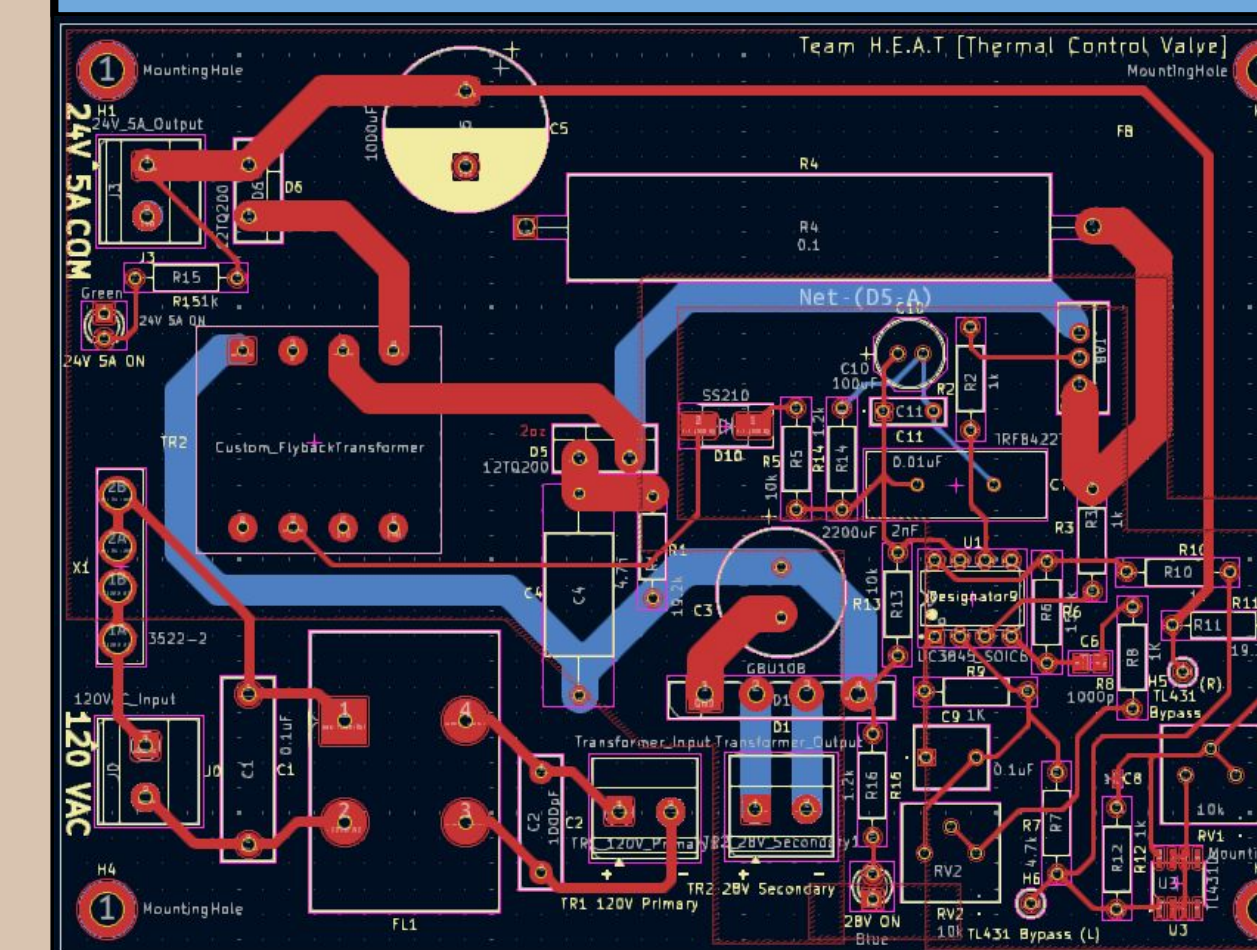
Team H.E.A.T [Thermal Control Valve]
MountingHole
MountingHole
H1
24V_5A_Output
24V 5A COM
J3
D6
2TQ200
C5
1000uF
R4
R4
0.1
FB
R15
R151k
Green
24V 5A ON
24V 5A ON
Net-(D5-A)
C10
C10
100uF
R2
1k
TR2
Custom_FlybackTransformer
SS210
D10
R5
10k
R14
1.2k
C11
C11
0.01uF
IRFB422
D5
12TQ200
2oz
R3
1k
R1
19.2k
4.7
C4
C4
C3
2200uF
2nF
U1
R13
10k
Designator9
R6
R10
R10
R11
X1
3522-2
UC3845_SOIC8
C6
R8
1000p
R8
1K
H5
TL431
(R)
Bypass
120VAC_Input
120 VAC
J0
J0
C1
C1
0.1uF
1
2
3
4
GBU10B
D1
D1
R9
C9 1K
Transformer_Input
Transformer_Output
C2
C2
1000pF
TR1_120V_Primary
TR2_28V_Secondary
R16
1.2k
R16
0.1uF
R7
R7
4.7k
C8
R12
R12 1k
10k
RV1
Mounting
U3
U3
TL431
RV2
H4
MountingHole
FL1
TR1 120V Primary
TR2 28V Secondary
28V ON
Blue
RV2
10k
H6
TL431 Bypass (L)